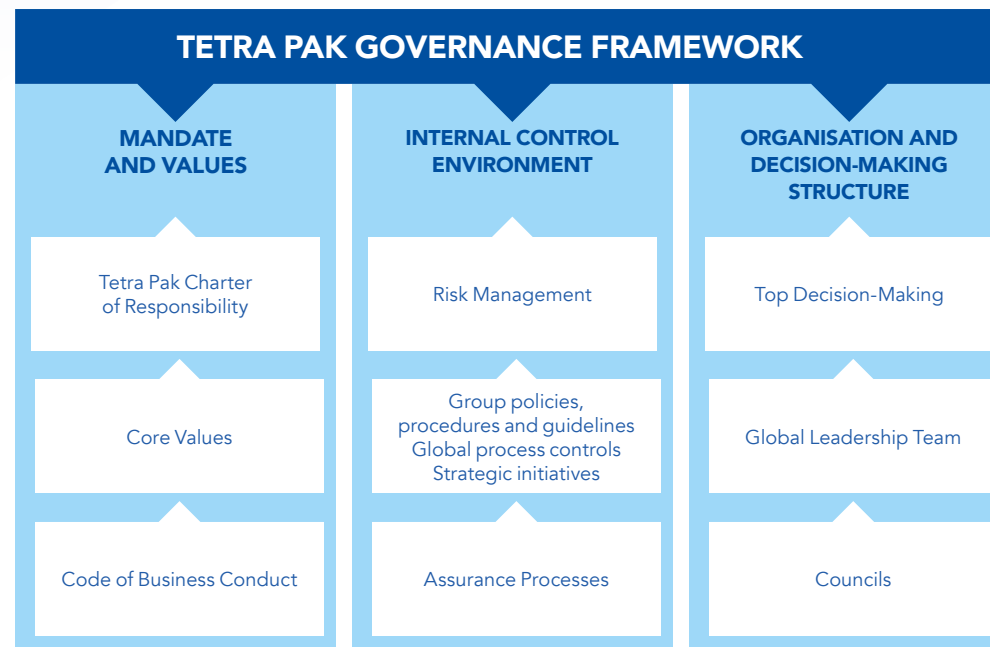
TETRA PAK GOVERNANCE FRAMEWORK

MANDATE AND VALUES

Tetra Pak Charter of Responsibility

Core Values

Code of Business Conduct

INTERNAL CONTROL ENVIRONMENT

Risk Management

Group policies, procedures and guidelines
Global process controls
Strategic initiatives

Assurance Processes

ORGANISATION AND DECISION-MAKING STRUCTURE

Top Decision-Making

Global Leadership Team

Councils